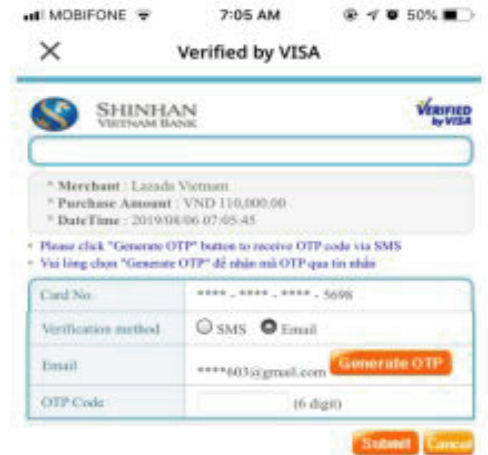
MOBIFONE 7:05 AM 50%

Verified by VISA

SHINHAN VIETNAM BANK

VERIFIED by VISA

* Merchant : Lazada Vietnam
* Purchase Amount : VND 110,000.00
* DateTime : 2019/08/06 07:05:45

* Please click "Generate OTP" button to receive OTP code via SMS
* Vui lòng chọn "Generate OTP" để nhận mã OTP qua tin nhắn

| Card No. | **** - **** - **** - 5698 |
|---|---|
| Verification method | SMS Email |
| Email | ****603@gmail.com Generate OTP |
| OTP Code | (6 digit) |

Submit Cancel